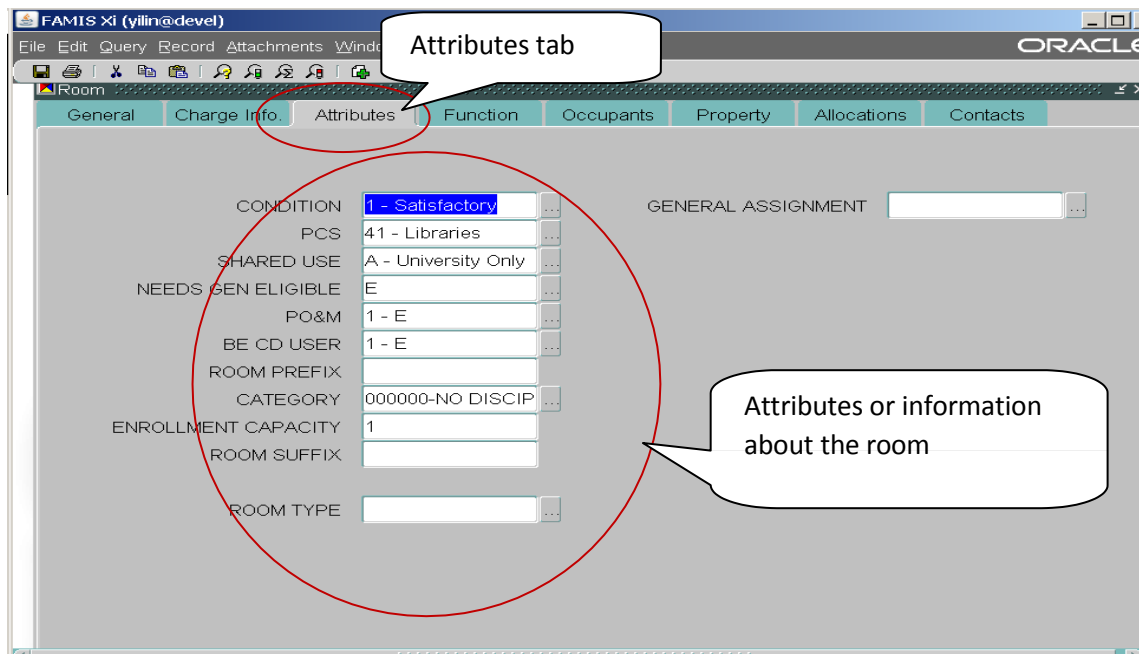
FAMIS Xi (yilin@devel)

File Edit Query Record Attachments Windo

ORACLE

Attributes tab

Room

General | Charge Info. | Attributes | Function | Occupants | Property | Allocations | Contacts

CONDITION 1 - Satisfactory
PCS 41 - Libraries
SHARED USE A - University Only
NEEDS GEN ELIGIBLE E
PO&M 1 - E
BE CD USER 1 - E
ROOM PREFIX
CATEGORY 000000-NO DISCIP
ENROLLMENT CAPACITY 1
ROOM SUFFIX

ROOM TYPE

GENERAL ASSIGNMENT

Attributes or information about the room